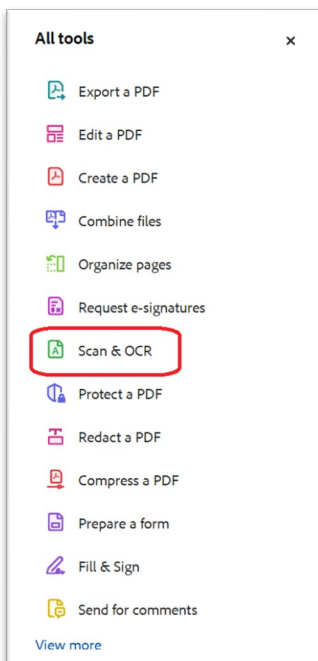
All tools ×

Export a PDF
Edit a PDF
Create a PDF
Combine files
Organize pages
Request e-signatures
Scan & OCR
Protect a PDF
Redact a PDF
Compress a PDF
Prepare a form
Fill & Sign
Send for comments
View more